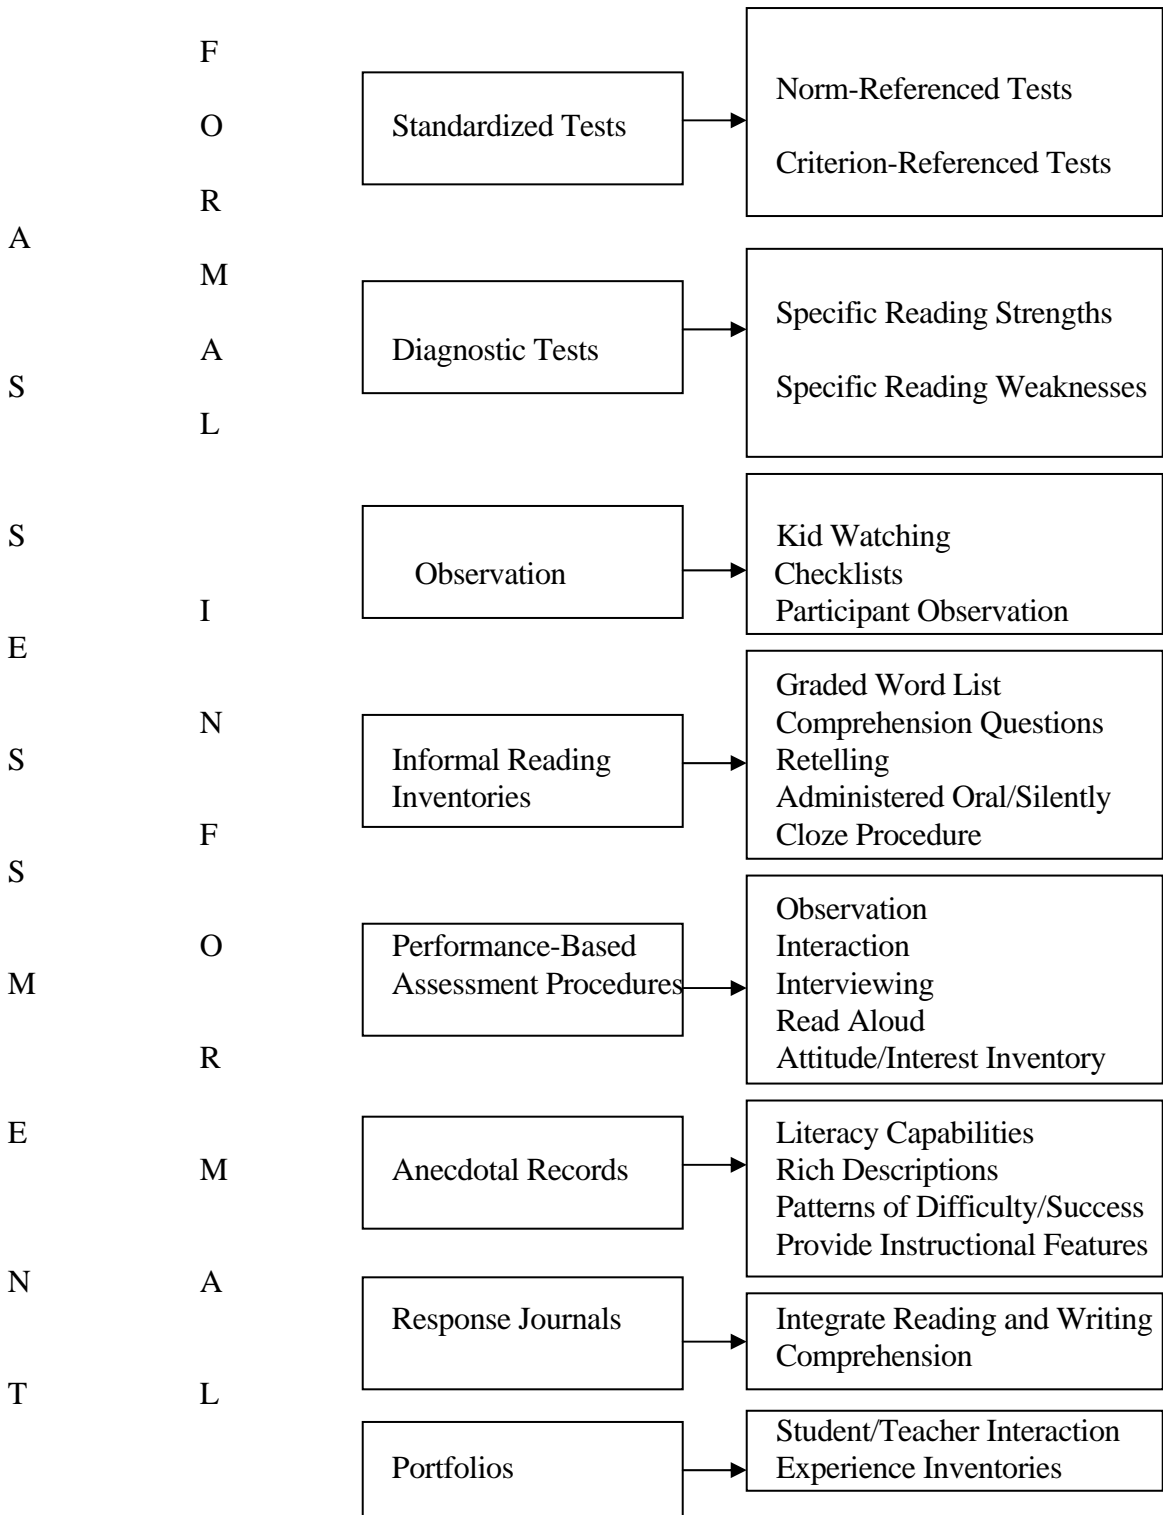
A
S
S
E
S
S
M
E
N
T

F
O
R
M
A
L

Standardized Tests

Norm-Referenced Tests

Criterion-Referenced Tests

Diagnostic Tests

Specific Reading Strengths

Specific Reading Weaknesses

I
N
F
O
R
M
A
L

Observation

Kid Watching
Checklists
Participant Observation

Informal Reading Inventories

Graded Word List
Comprehension Questions
Retelling
Administered Oral/Silently
Cloze Procedure

Performance-Based Assessment Procedures

Observation
Interaction
Interviewing
Read Aloud
Attitude/Interest Inventory

Anecdotal Records

Literacy Capabilities
Rich Descriptions
Patterns of Difficulty/Success
Provide Instructional Features

Response Journals

Integrate Reading and Writing
Comprehension

Portfolios

Student/Teacher Interaction
Experience Inventories